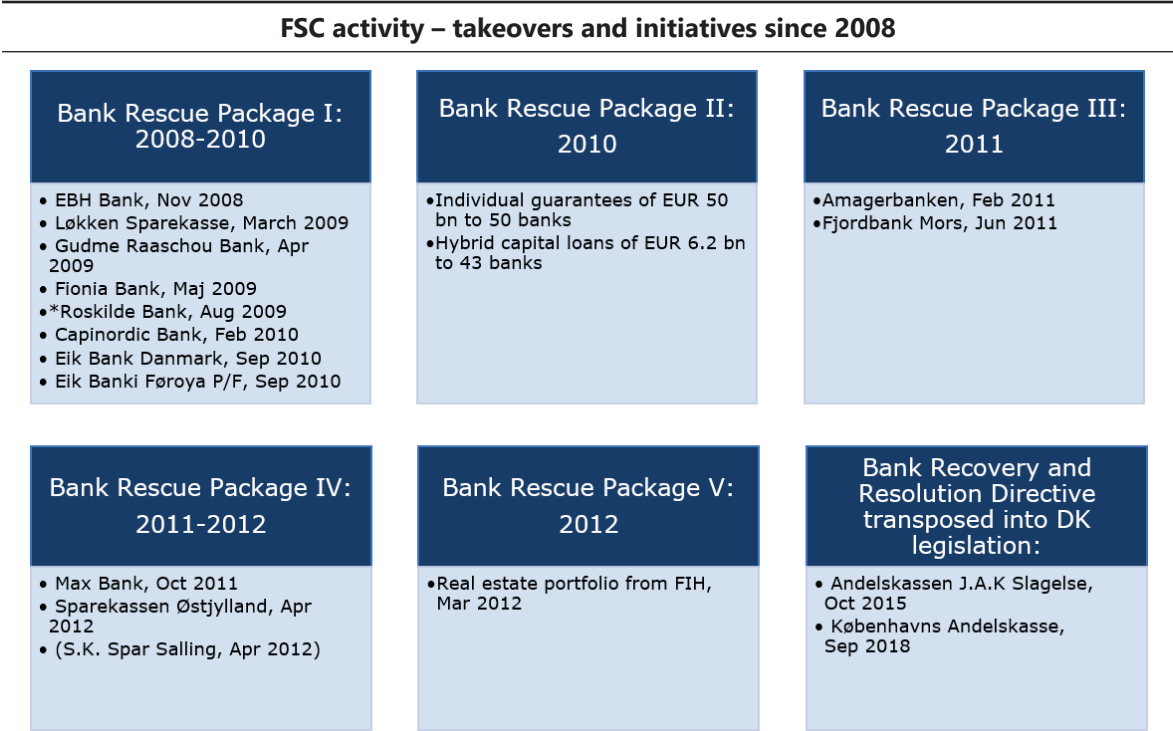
FSC activity – takeovers and initiatives since 2008

Bank Rescue Package I: 2008-2010

• EBH Bank, Nov 2008
• Løkken Sparekasse, March 2009
• Gudme Raaschou Bank, Apr 2009
• Fionia Bank, Maj 2009
•*Roskilde Bank, Aug 2009
• Capinordic Bank, Feb 2010
• Eik Bank Danmark, Sep 2010
• Eik Banki Føroya P/F, Sep 2010

Bank Rescue Package II: 2010

•Individual guarantees of EUR 50 bn to 50 banks
•Hybrid capital loans of EUR 6.2 bn to 43 banks

Bank Rescue Package III: 2011

•Amagerbanken, Feb 2011
•Fjordbank Mors, Jun 2011

Bank Rescue Package IV: 2011-2012

• Max Bank, Oct 2011
• Sparekassen Østjylland, Apr 2012
• (S.K. Spar Salling, Apr 2012)

Bank Rescue Package V: 2012

•Real estate portfolio from FIH, Mar 2012

Bank Recovery and Resolution Directive transposed into DK legislation:

• Andelskassen J.A.K Slagelse, Oct 2015
• Københavns Andelskasse, Sep 2018